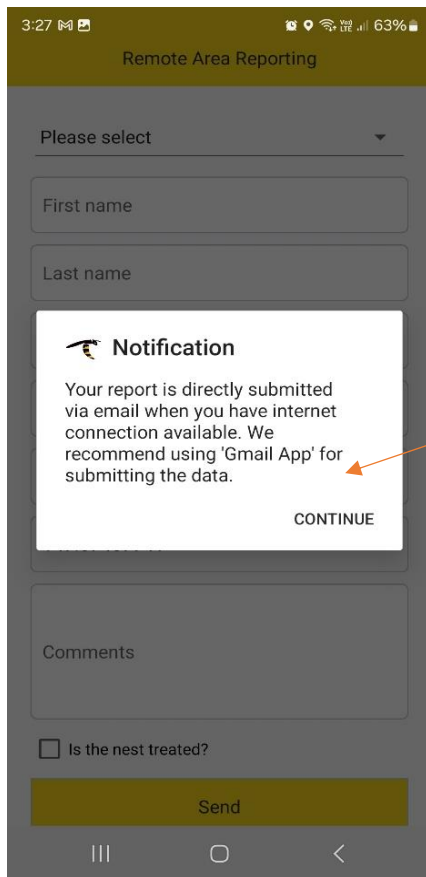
3:27 63%

Remote Area Reporting

Please select

First name

Last name

Notification

Your report is directly submitted via email when you have internet connection available. We recommend using 'Gmail App' for submitting the data.

CONTINUE

Comments

Is the nest treated?

Send